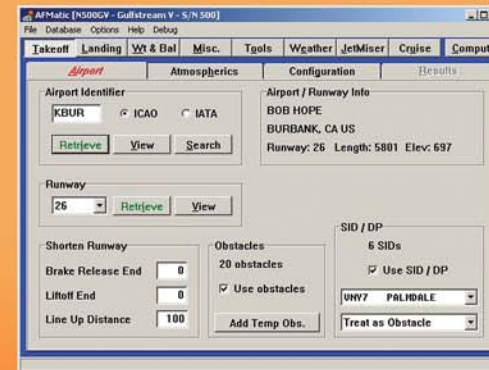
AFMatic [N500GV - Gulfstream V - S/N 500]
File Database Options Help Debug

Takeoff Landing Wt & Bal Misc. Tools Weather JetMiser Cruise Comput

Airport Atmospherics Configuration Results

Airport Identifier
KBUR ICAO IATA
Retrieve View Search

Airport / Runway Info
BOB HOPE
BURBANK, CA US
Runway: 26 Length: 5801 Elev: 697

Runway
26 Retrieve View

Shorten Runway
Brake Release End 0
Liftoff End 0
Line Up Distance 100

Obstacles
20 obstacles
Use obstacles
Add Temp Obs.

SID / DP
6 SIDs
Use SID / DP
UNY7 PALMDALE
Treat as Obstacle